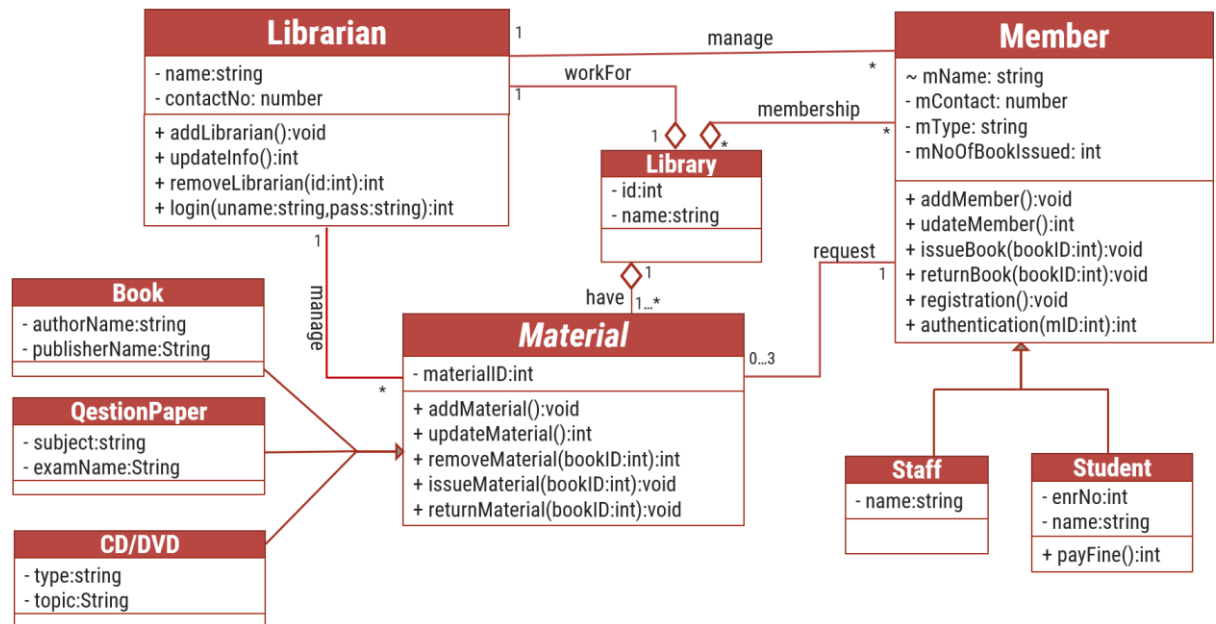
Librarian

- name:string
- contactNo: number

+ addLibrarian():void
+ updateInfo():int
+ removeLibrarian(id:int):int
+ login(uname:string,pass:string):int

1

manage

*

Member

~ mName: string
- mContact: number
- mType: string
- mNoOfBookIssued: int

+ addMember():void
+ udateMember():int
+ issueBook(bookID:int):void
+ returnBook(bookID:int):void
+ registration():void
+ authentication(mID:int):int

workFor

1

1

membership

*

*

Library

- id:int
- name:string

1

manage

request

1

have

1

1...*

Book

- authorName:string
- publisherName:String

Material

- materialID:int

+ addMaterial():void
+ updateMaterial():int
+ removeMaterial(bookID:int):int
+ issueMaterial(bookID:int):void
+ returnMaterial(bookID:int):void

0...3

*

QestionPaper

- subject:string
- examName:String

CD/DVD

- type:string
- topic:String

Staff

- name:string

Student

- enrNo:int
- name:string

+ payFine():int